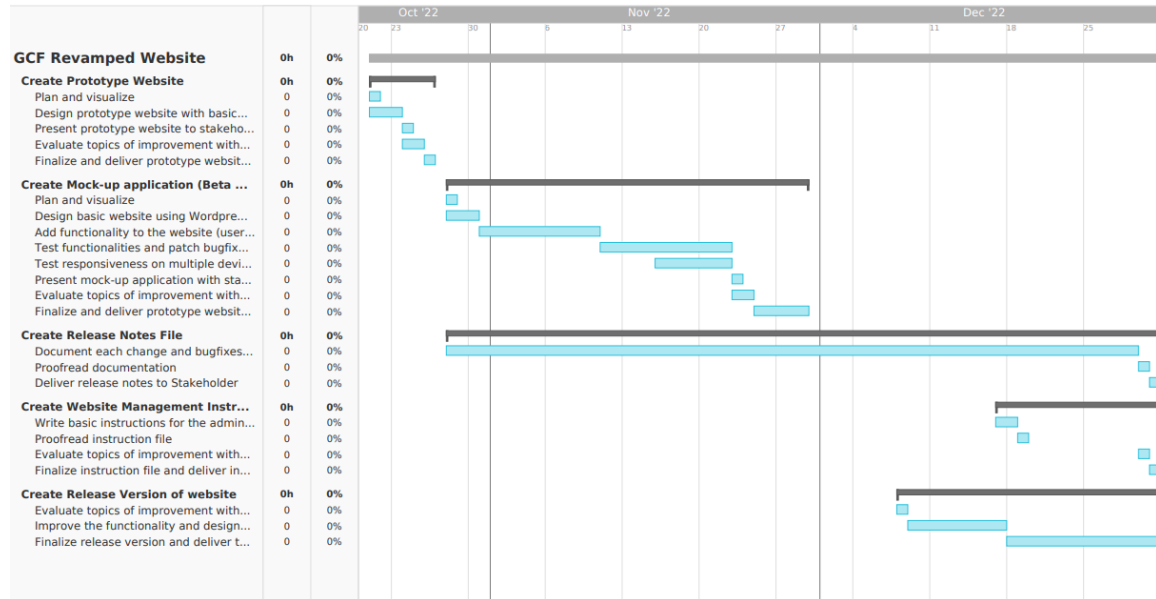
| | | |
|---|---|---|
| **GCF Revamped Website** | 0h | 0% |
| **Create Prototype Website** | 0h | 0% |
| Plan and visualize | 0 | 0% |
| Design prototype website with basic... | 0 | 0% |
| Present prototype website to stakeho... | 0 | 0% |
| Evaluate topics of improvement with... | 0 | 0% |
| Finalize and deliver prototype websit... | 0 | 0% |
| **Create Mock-up application (Beta ...** | 0h | 0% |
| Plan and visualize | 0 | 0% |
| Design basic website using Wordpre... | 0 | 0% |
| Add functionality to the website (user... | 0 | 0% |
| Test functionalities and patch bugfix... | 0 | 0% |
| Test responsiveness on multiple devi... | 0 | 0% |
| Present mock-up application with sta... | 0 | 0% |
| Evaluate topics of improvement with... | 0 | 0% |
| Finalize and deliver prototype websit... | 0 | 0% |
| **Create Release Notes File** | 0h | 0% |
| Document each change and bugfixes... | 0 | 0% |
| Proofread documentation | 0 | 0% |
| Deliver release notes to Stakeholder | 0 | 0% |
| **Create Website Management Instr...** | 0h | 0% |
| Write basic instructions for the admin... | 0 | 0% |
| Proofread instruction file | 0 | 0% |
| Evaluate topics of improvement with... | 0 | 0% |
| Finalize instruction file and deliver in... | 0 | 0% |
| **Create Release Version of website** | 0h | 0% |
| Evaluate topics of improvement with... | 0 | 0% |
| Improve the functionality and design... | 0 | 0% |
| Finalize release version and deliver t... | 0 | 0% |

Oct '22 Nov '22 Dec '22
20 23 30 6 13 20 27 4 11 18 25